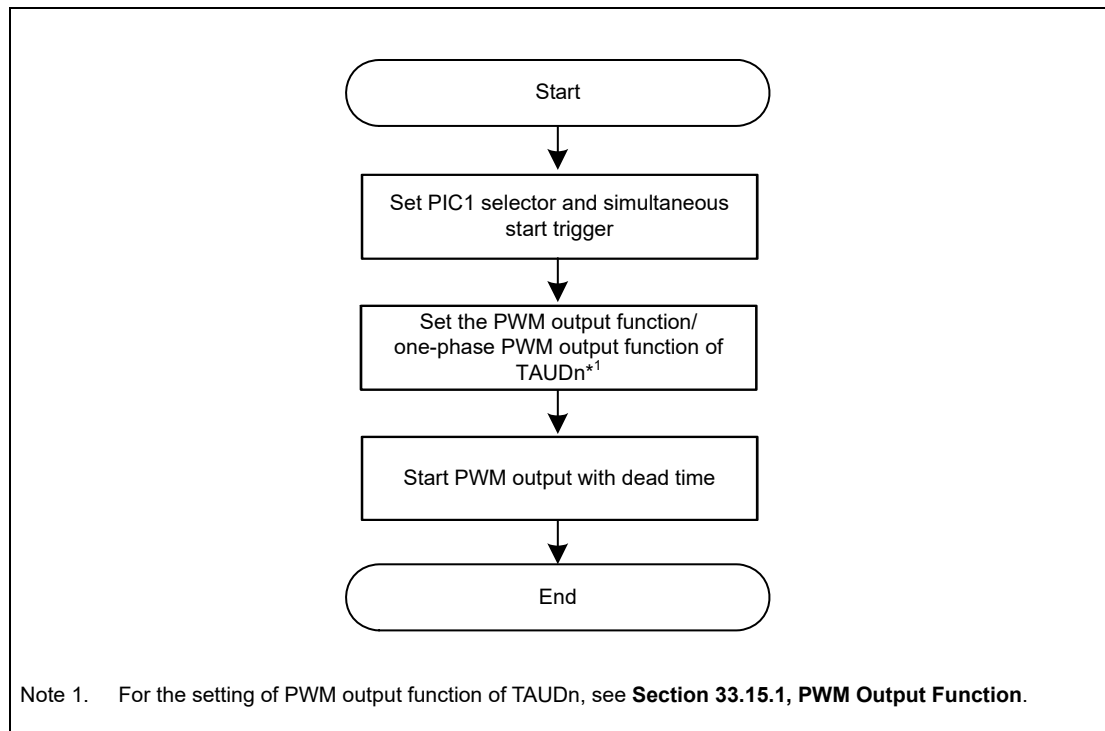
Start

Set PIC1 selector and simultaneous start trigger

Set the PWM output function/ one-phase PWM output function of TAUDn*$^1$

Start PWM output with dead time

End

Note 1. For the setting of PWM output function of TAUDn, see **Section 33.15.1, PWM Output Function**.